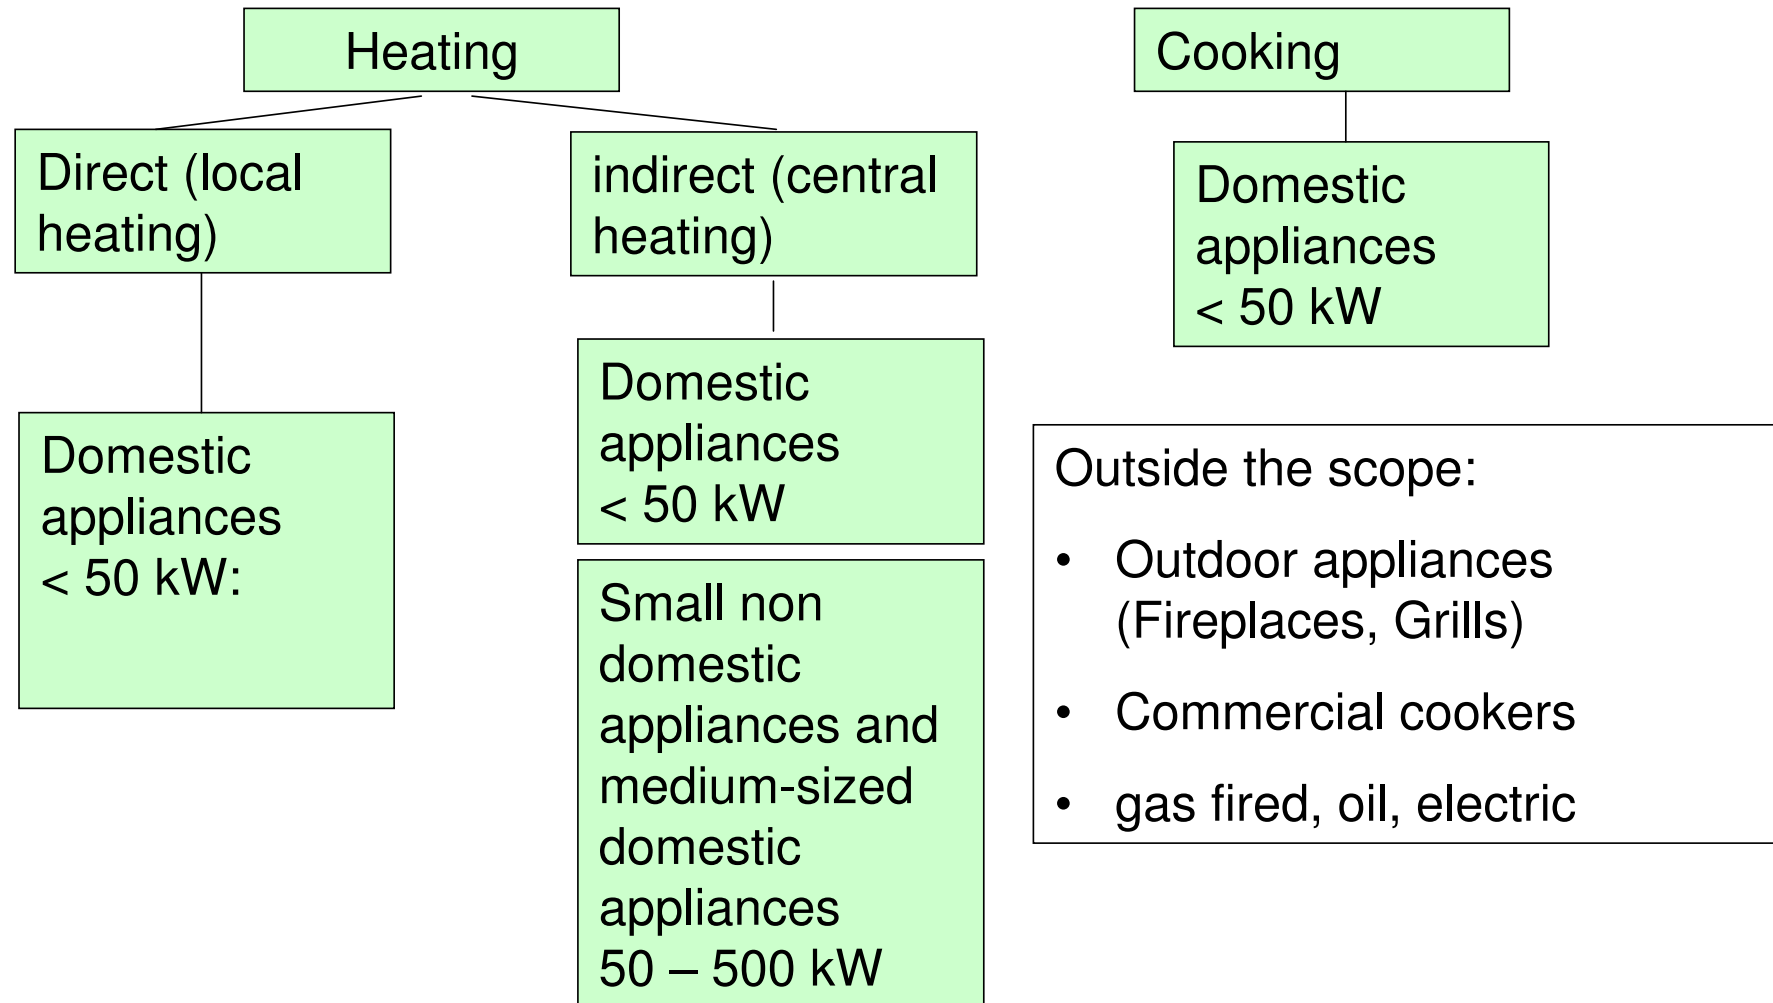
Heating

Direct (local heating)

Domestic appliances < 50 kW:

indirect (central heating)

Domestic appliances < 50 kW

Small non domestic appliances and medium-sized domestic appliances 50 – 500 kW

Cooking

Domestic appliances < 50 kW

Outside the scope:

- Outdoor appliances (Fireplaces, Grills)
- Commercial cookers
- gas fired, oil, electric